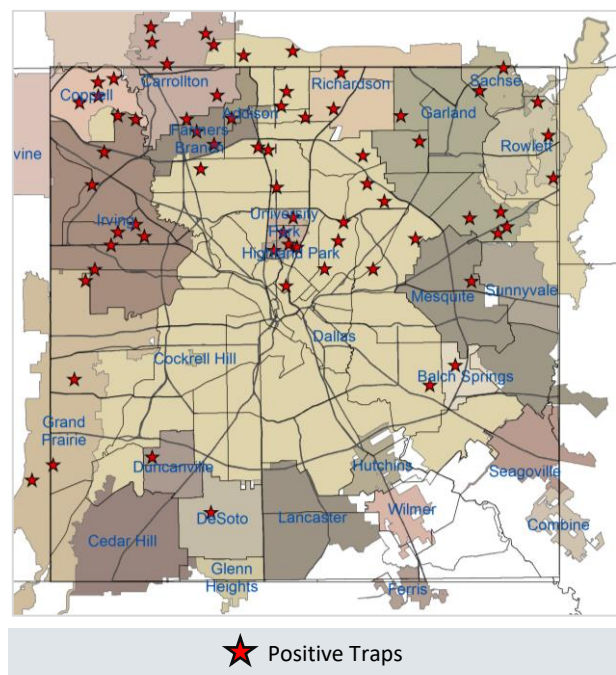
Carrollton
Coppell
Richardson
Sachse
Addison
Garland
Farmers Branch
vine
Rowlett
University Park
Irving
Highland Park
Mesquite
Sunnyvale
Dallas
Cockrell Hill
Balch Springs
Grand Prairie
Duncanville
Hutchins
Seagoville
DeSoto
Lancaster
Wilmer
Combine
Cedar Hill
Glenn Heights
Ferris
Positive Traps